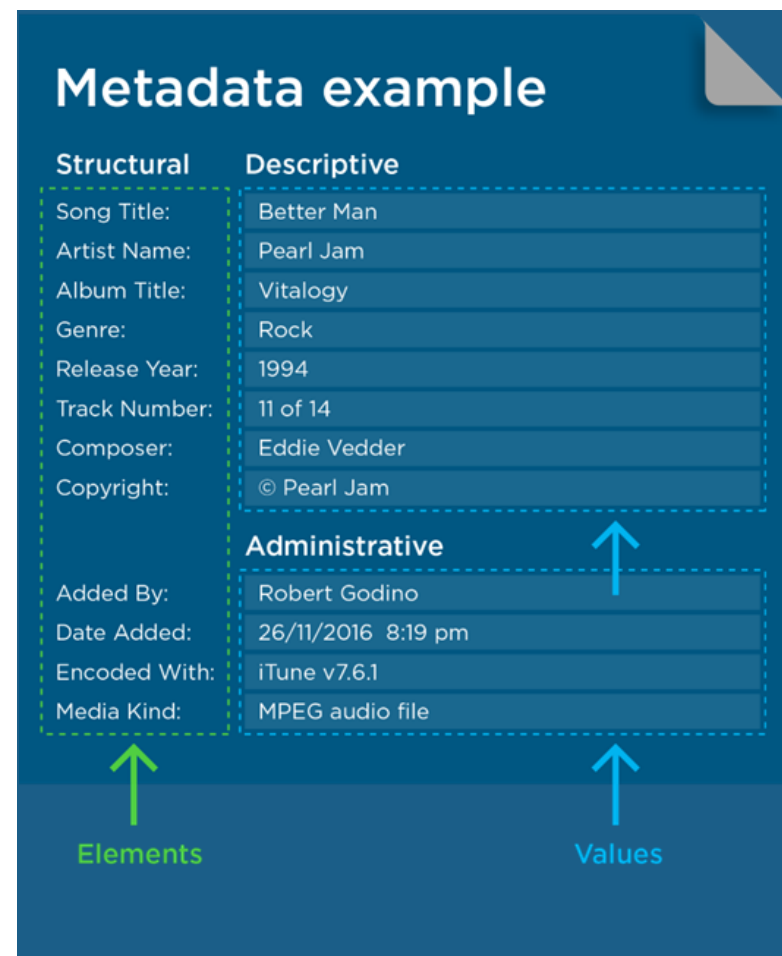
Metadata example

| Structural | Descriptive |
|---|---|
| Song Title: | Better Man |
| Artist Name: | Pearl Jam |
| Album Title: | Vitalogy |
| Genre: | Rock |
| Release Year: | 1994 |
| Track Number: | 11 of 14 |
| Composer: | Eddie Vedder |
| Copyright: | © Pearl Jam |

Administrative

| | |
|---|---|
| Added By: | Robert Godino |
| Date Added: | 26/11/2016 8:19 pm |
| Encoded With: | iTune v7.6.1 |
| Media Kind: | MPEG audio file |

Elements

Values